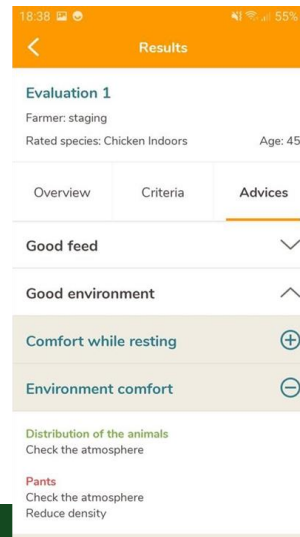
18:38

55%

Results

Evaluation 1

Farmer: staging

Rated species: Chicken Indoors

Age: 45

Overview

Criteria

Advices

Good feed

Good environment

Comfort while resting

Environment comfort

Distribution of the animals
Check the atmosphere

Pants
Check the atmosphere
Reduce density